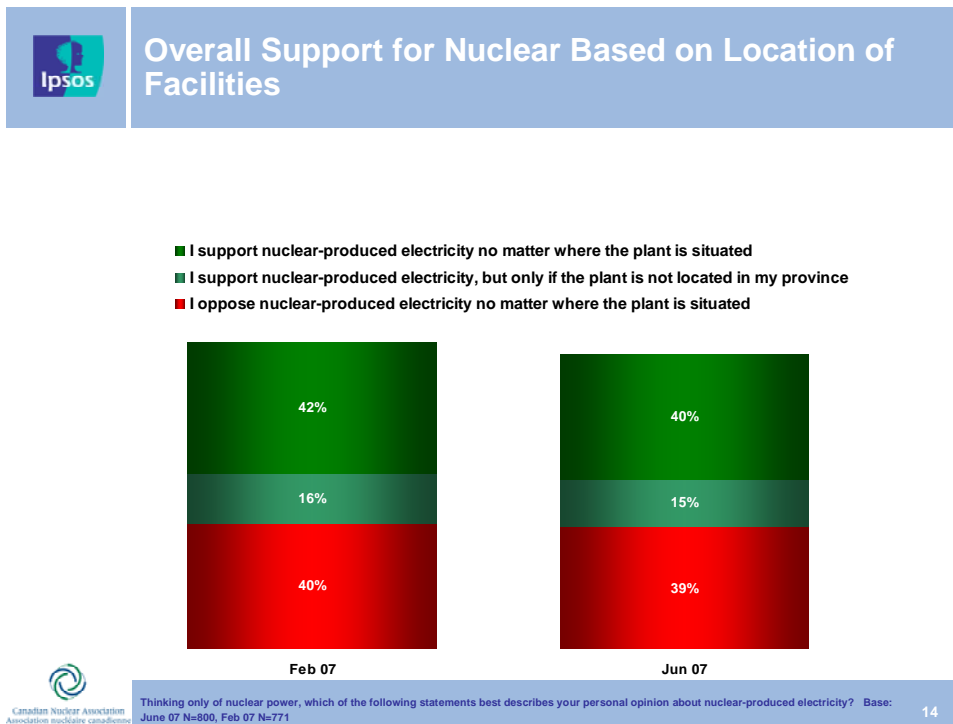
Ipsos

Overall Support for Nuclear Based on Location of Facilities

I support nuclear-produced electricity no matter where the plant is situated
I support nuclear-produced electricity, but only if the plant is not located in my province
I oppose nuclear-produced electricity no matter where the plant is situated

| | Feb 07 | Jun 07 |
|---|---|---|
| I support nuclear-produced electricity no matter where the plant is situated | 42% | 40% |
| I support nuclear-produced electricity, but only if the plant is not located in my province | 16% | 15% |
| I oppose nuclear-produced electricity no matter where the plant is situated | 40% | 39% |

Canadian Nuclear Association
Association nucléaire canadienne

Thinking only of nuclear power, which of the following statements best describes your personal opinion about nuclear-produced electricity? Base: June 07 N=800, Feb 07 N=771

14